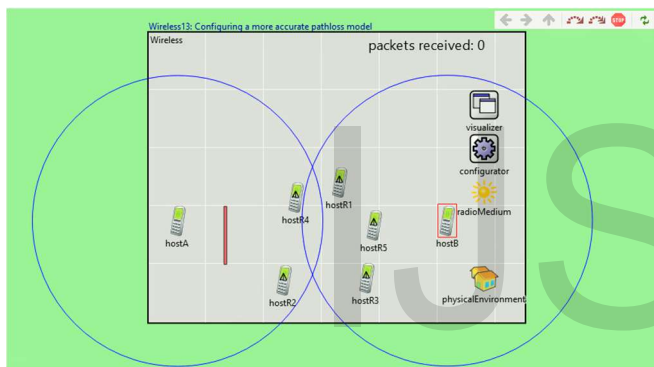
Wireless13: Configuring a more accurate pathloss model

STOP

Wireless

packets received: 0

visualizer

configurator

radioMedium

physicalEnvironment

hostA

hostR4

hostR1

hostR5

hostB

hostR2

hostR3